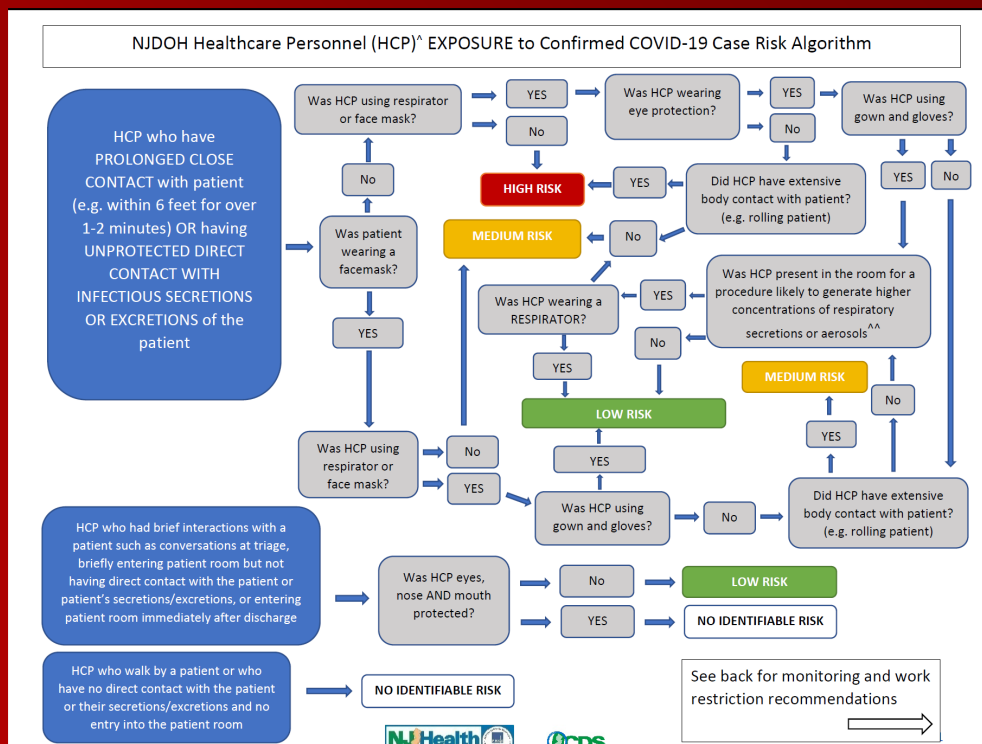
NJDOH Healthcare Personnel (HCP)^ EXPOSURE to Confirmed COVID-19 Case Risk Algorithm

HCP who have PROLONGED CLOSE CONTACT with patient (e.g. within 6 feet for over 1-2 minutes) OR having UNPROTECTED DIRECT CONTACT WITH INFECTIOUS SECRETIONS OR EXCRETIONS of the patient

Was patient wearing a facemask?

No

Was HCP using respirator or face mask?

YES

No

HIGH RISK

Was HCP wearing eye protection?

YES

No

Was HCP using gown and gloves?

YES

No

YES

Did HCP have extensive body contact with patient? (e.g. rolling patient)

No

MEDIUM RISK

Was HCP present in the room for a procedure likely to generate higher concentrations of respiratory secretions or aerosols^^

YES

Was HCP wearing a RESPIRATOR?

No

YES

LOW RISK

MEDIUM RISK

No

YES

YES

Was HCP using respirator or face mask?

No

YES

YES

Was HCP using gown and gloves?

No

Did HCP have extensive body contact with patient? (e.g. rolling patient)

HCP who had brief interactions with a patient such as conversations at triage, briefly entering patient room but not having direct contact with the patient or patient's secretions/excretions, or entering patient room immediately after discharge

Was HCP eyes, nose AND mouth protected?

No

LOW RISK

YES

NO IDENTIFIABLE RISK

HCP who walk by a patient or who have no direct contact with the patient or their secretions/excretions and no entry into the patient room

NO IDENTIFIABLE RISK

See back for monitoring and work restriction recommendations

NJ Health

CDS